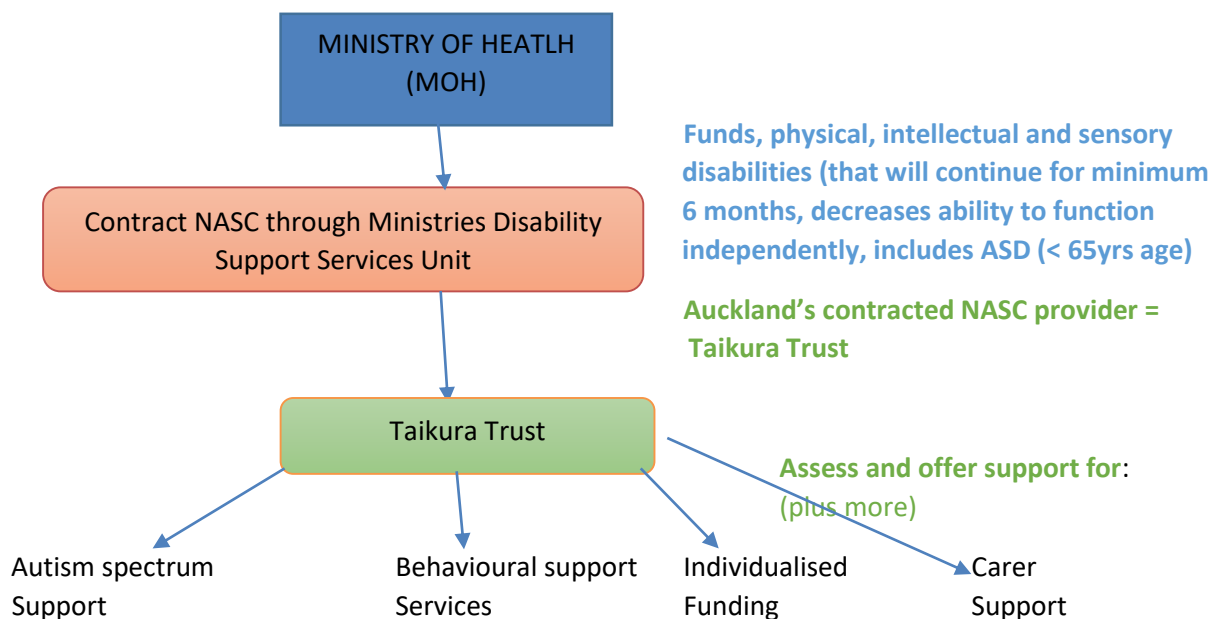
MINISTRY OF HEATLH (MOH)

Funds, physical, intellectual and sensory disabilities (that will continue for minimum 6 months, decreases ability to function independently, includes ASD (< 65yrs age)

Contract NASC through Ministries Disability Support Services Unit

Auckland's contracted NASC provider = Taikura Trust

Taikura Trust

Assess and offer support for: (plus more)

Autism spectrum Support

Behavioural support Services

Individualised Funding

Carer Support